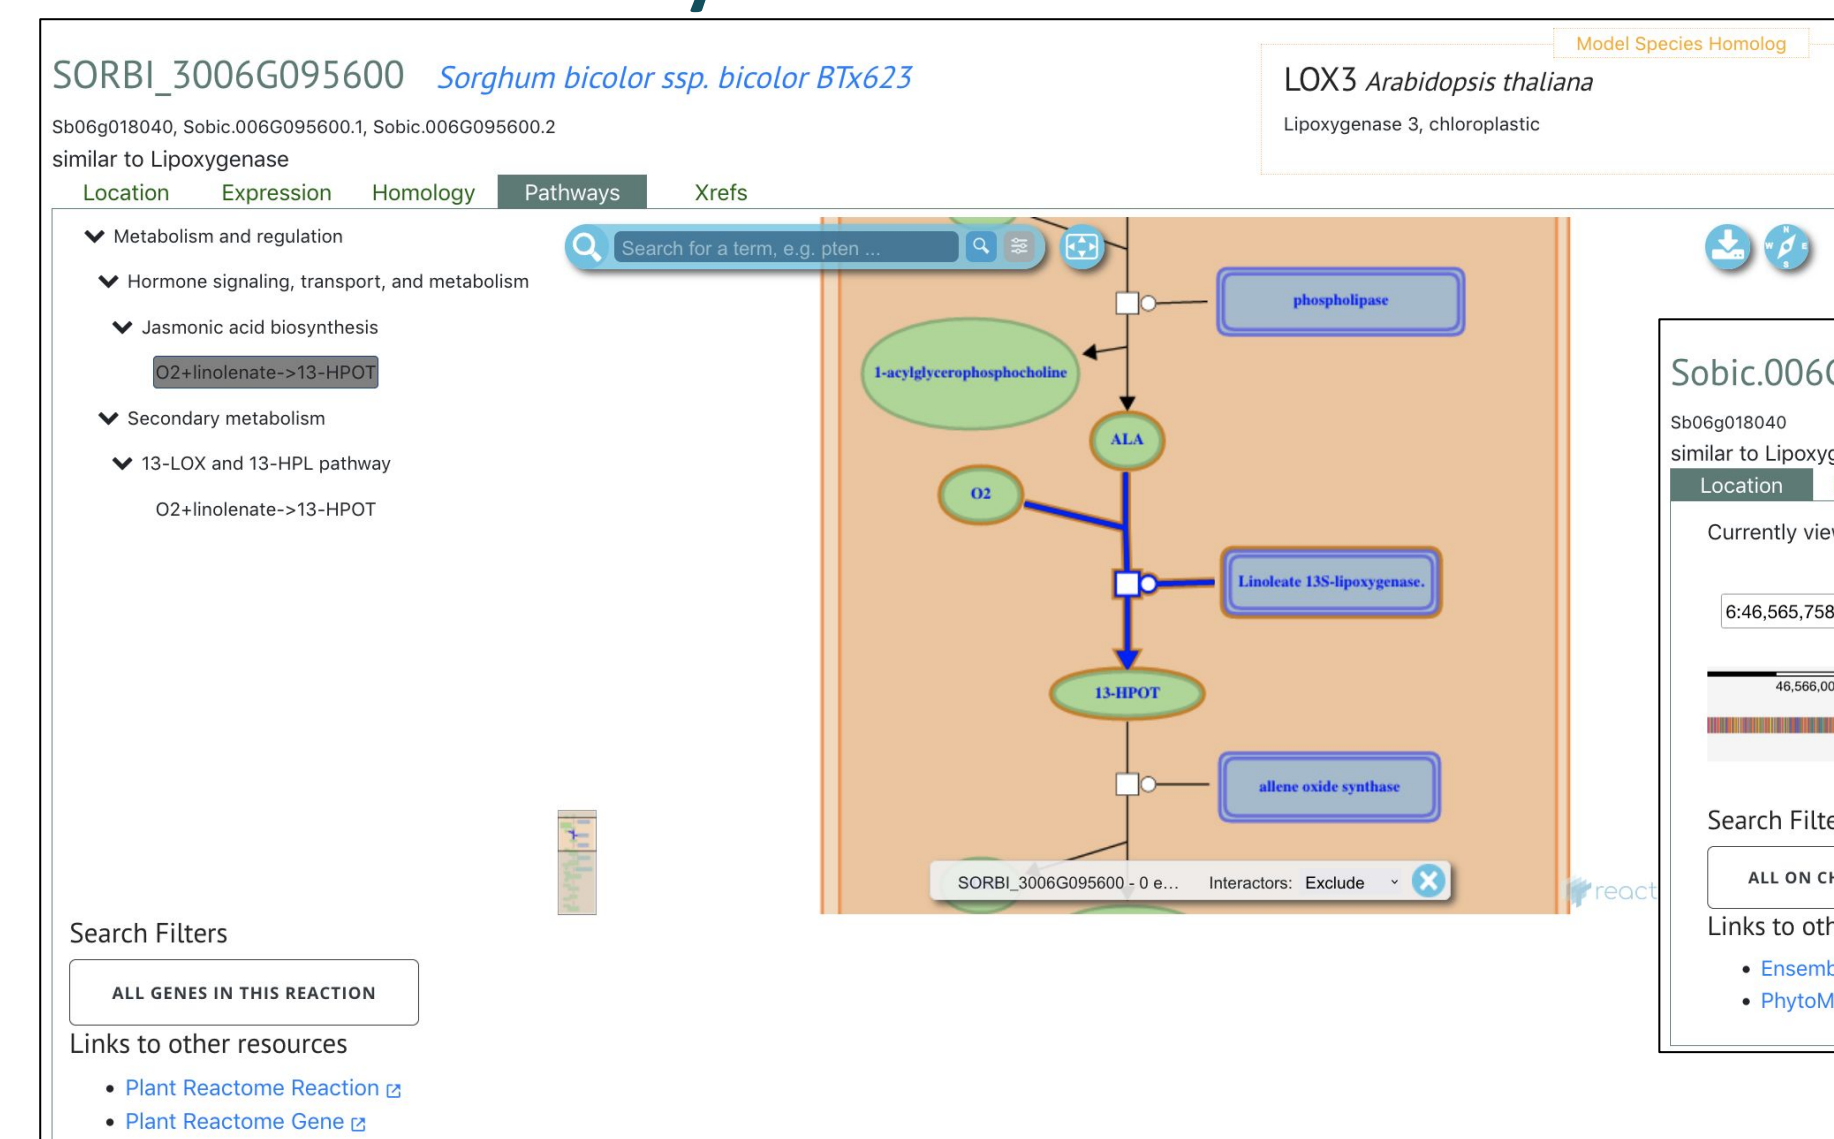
SORBI_3006G095600 *Sorghum bicolor ssp. bicolor BTx623*

Sb06g018040, Sobic.006G095600.1, Sobic.006G095600.2

similar to Lipoxygenase

Model Species Homolog

LOX3 *Arabidopsis thaliana*

Lipoxygenase 3, chloroplastic

Location Expression Homology Pathways Xrefs

Metabolism and regulation

Hormone signaling, transport, and metabolism

Jasmonic acid biosynthesis

O2+linolenate->13-HPOT

Secondary metabolism

13-LOX and 13-HPL pathway

O2+linolenate->13-HPOT

Search for a term, e.g. pten ...

phospholipase

1-acylglycerophosphocholine

ALA

O2

Linoleate 13S-lipoxygenase.

13-HPOT

allene oxide synthase

SORBI_3006G095600 - 0 e... Interactors: Exclude

react

Sobic.006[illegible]

Sb06g018040

similar to Lipoxy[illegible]

Location

Currently vie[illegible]

6:46,565,758

46,566,00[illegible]

Search Filte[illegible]

ALL ON CH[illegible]

Links to oth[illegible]

• Ensemb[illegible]

• PhytoM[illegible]

Search Filters

ALL GENES IN THIS REACTION

Links to other resources

• Plant Reactome Reaction

• Plant Reactome Gene